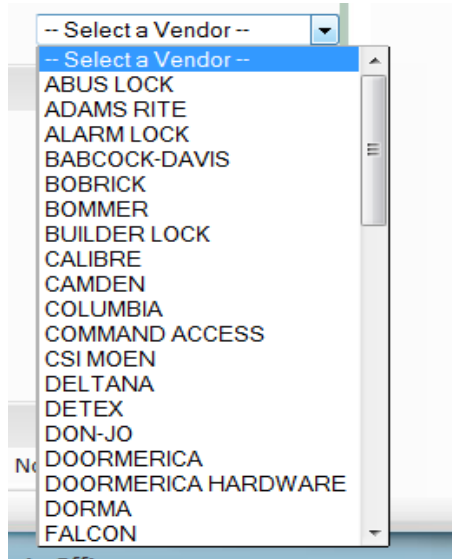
-- Select a Vendor --
-- Select a Vendor --
ABUS LOCK
ADAMS RITE
ALARM LOCK
BABCOCK-DAVIS
BOBRICK
BOMMER
BUILDER LOCK
CALIBRE
CAMDEN
COLUMBIA
COMMAND ACCESS
CSI MOEN
DELTANA
DETEX
DON-JO
DOORMERICA
DOORMERICA HARDWARE
DORMA
FALCON
No